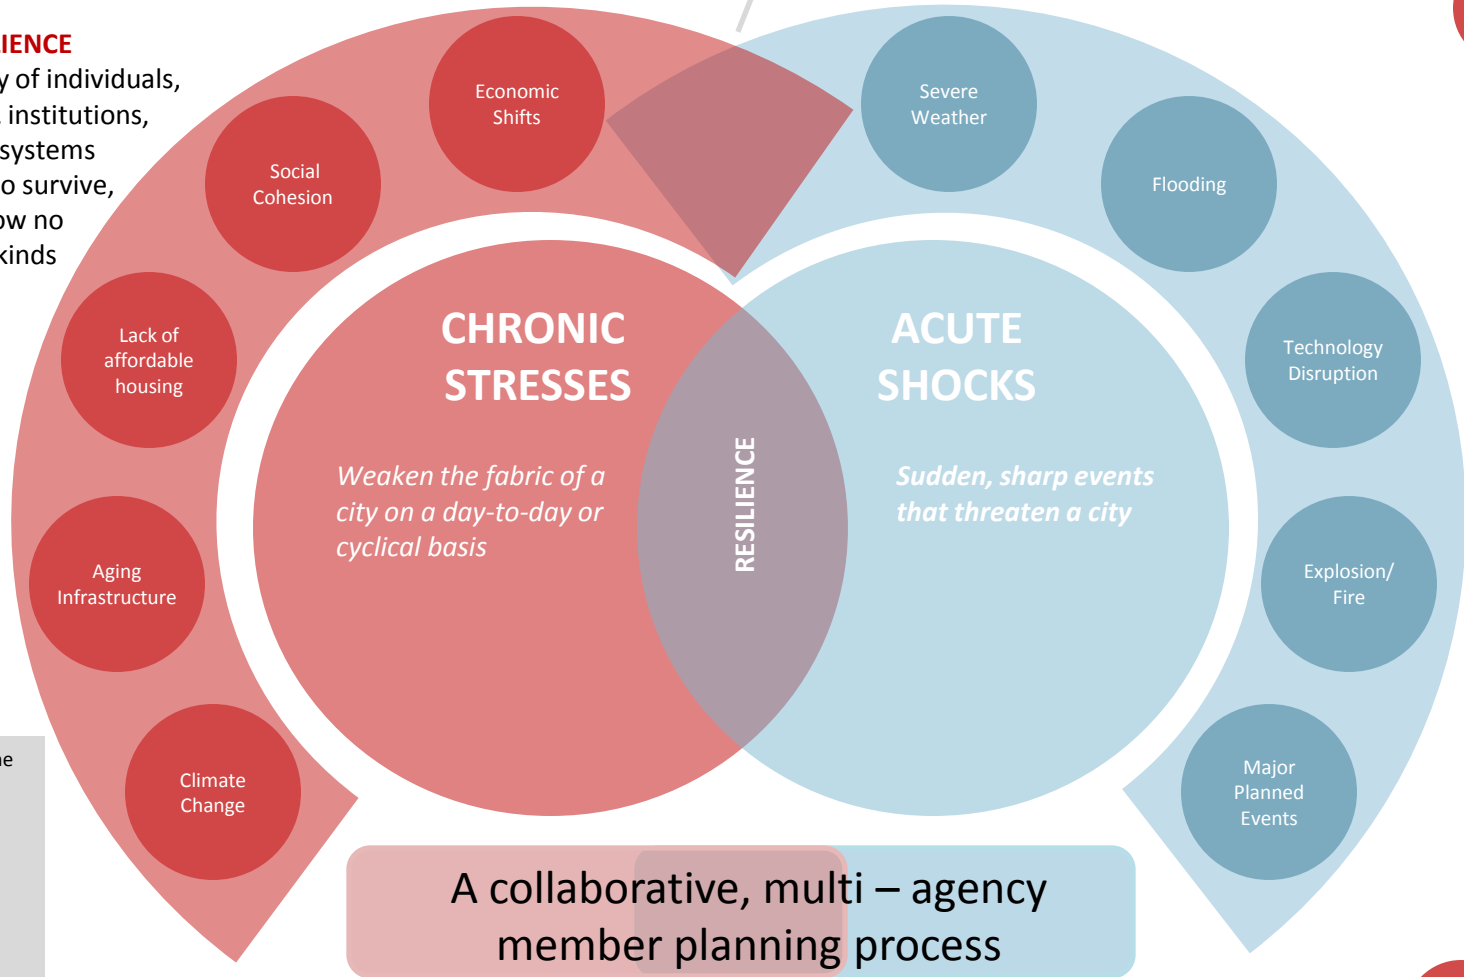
IENCE
y of individuals,
institutions,
systems
o survive,
ow no
kinds

ie

Economic Shifts

Social Cohesion

Lack of affordable housing

Aging Infrastructure

Climate Change

Severe Weather

Flooding

Technology Disruption

Explosion/ Fire

Major Planned Events

CHRONIC STRESSES

Weaken the fabric of a city on a day-to-day or cyclical basis

RESILIENCE

ACUTE SHOCKS

Sudden, sharp events that threaten a city

A collaborative, multi – agency member planning process